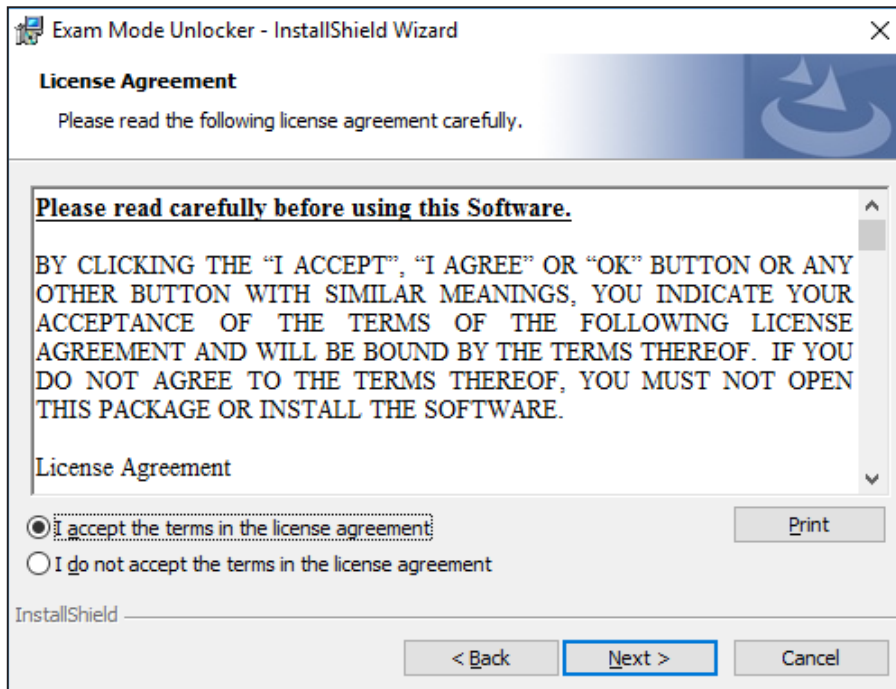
Exam Mode Unlocker - InstallShield Wizard

License Agreement

Please read the following license agreement carefully.

Please read carefully before using this Software.

BY CLICKING THE “I ACCEPT”, “I AGREE” OR “OK” BUTTON OR ANY OTHER BUTTON WITH SIMILAR MEANINGS, YOU INDICATE YOUR ACCEPTANCE OF THE TERMS OF THE FOLLOWING LICENSE AGREEMENT AND WILL BE BOUND BY THE TERMS THEREOF. IF YOU DO NOT AGREE TO THE TERMS THEREOF, YOU MUST NOT OPEN THIS PACKAGE OR INSTALL THE SOFTWARE.

License Agreement

I accept the terms in the license agreement

Print

I do not accept the terms in the license agreement

InstallShield

< Back

Next >

Cancel